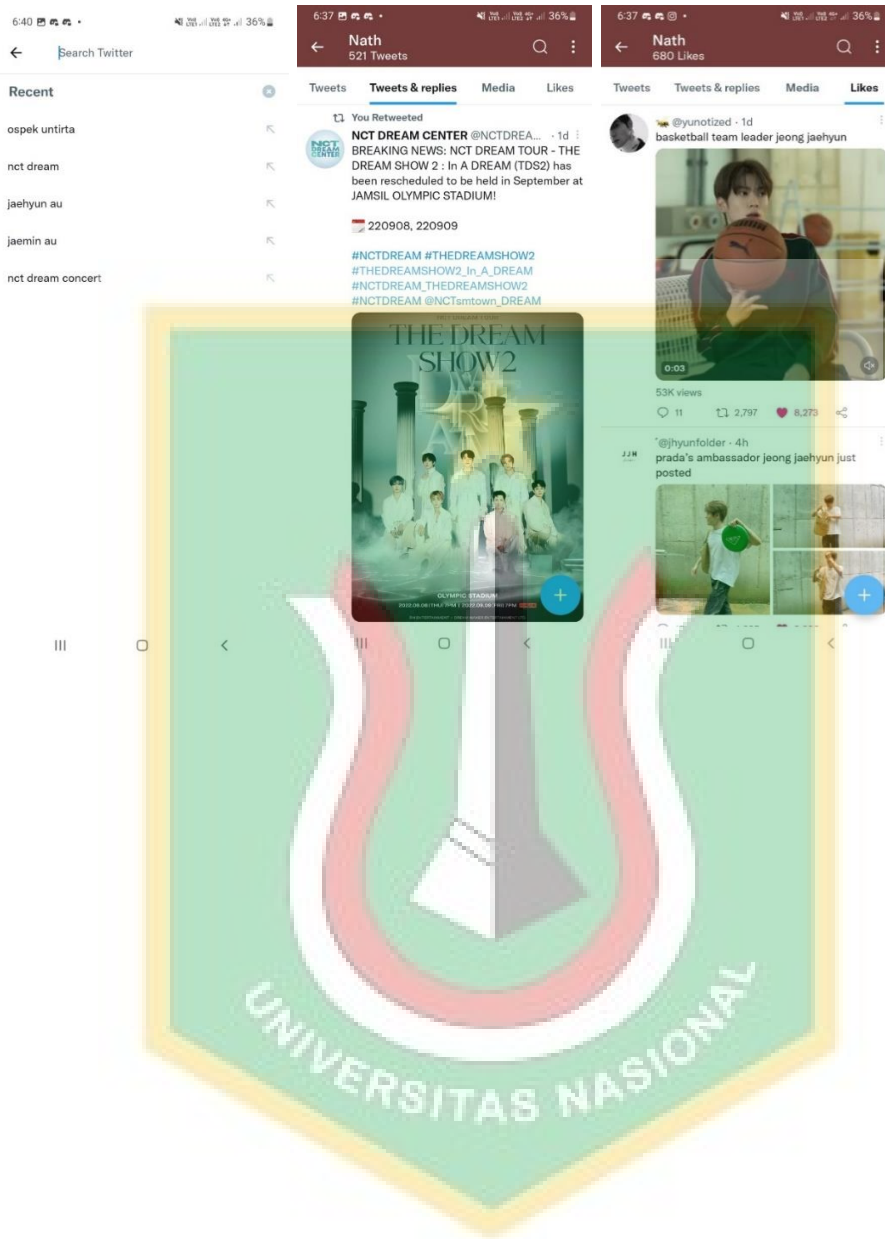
6:40 36%

Search Twitter

Recent

ospek untirta

nct dream

jaehyun au

jaemin au

nct dream concert

6:37 36%

Nath
521 Tweets

Tweets Tweets & replies Media Likes

You Retweeted

NCT DREAM CENTER @NCTDREA... · 1d
BREAKING NEWS: NCT DREAM TOUR - THE DREAM SHOW 2 : In A DREAM (TDS2) has been rescheduled to be held in September at JAMSIL OLYMPIC STADIUM!

220908, 220909

#NCTDREAM #THEDREAMSHOW2
#THEDREAMSHOW2_In_A_DREAM
#NCTDREAM_THEDREAMSHOW2
#NCTDREAM @NCTsmtown_DREAM

THE DREAM SHOW2

OLYMPIC STADIUM

6:37 36%

Nath
680 Likes

Tweets Tweets & replies Media Likes

@yunotized · 1d
basketball team leader jeong jaehyun

0:03

53K views

11 2,797 8,273

@jhyunfolder · 4h
prada's ambassador jeong jaehyun just posted

UNIVERSITAS NASIONAL